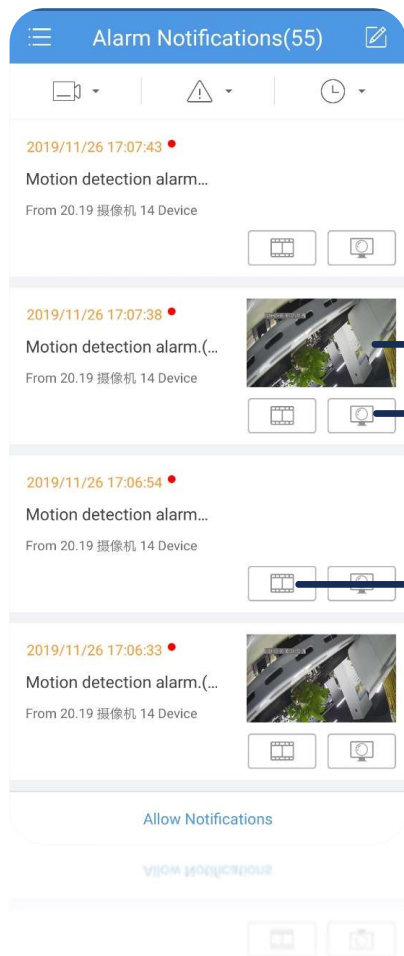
Alarm Notifications(55)

2019/11/26 17:07:43

Motion detection alarm...

From 20.19 摄像机 14 Device

2019/11/26 17:07:38

Motion detection alarm.(...

From 20.19 摄像机 14 Device

2019/11/26 17:06:54

Motion detection alarm...

From 20.19 摄像机 14 Device

2019/11/26 17:06:33

Motion detection alarm.(...

From 20.19 摄像机 14 Device

Allow Notifications